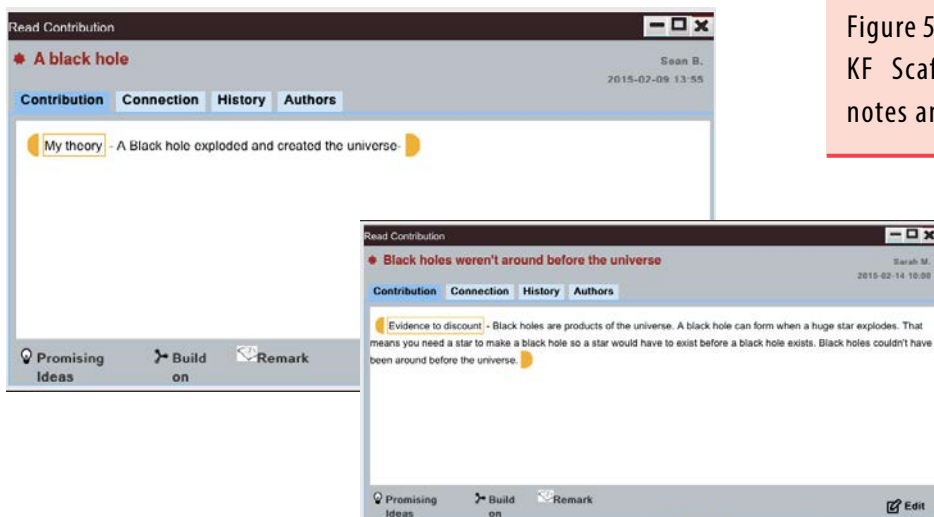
Read Contribution

A black hole

Sean B.
2015-02-09 13:55

Contribution | Connection | History | Authors

My theory - A Black hole exploded and created the universe-

Promising Ideas | Build on | Remark

Figure 5
KF Scaf
notes ar

Read Contribution

Black holes weren't around before the universe

Sarah M.
2015-02-14 10:00

Contribution | Connection | History | Authors

Evidence to discount - Black holes are products of the universe. A black hole can form when a huge star explodes. That means you need a star to make a black hole so a star would have to exist before a black hole exists. Black holes couldn't have been around before the universe.

Promising Ideas | Build on | Remark | Edit